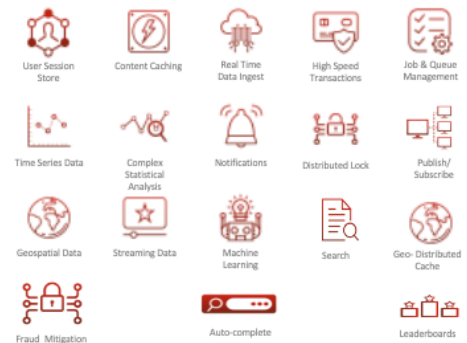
User Session Store

Content Caching

Real Time Data Ingest

High Speed Transactions

Job & Queue Management

Time Series Data

Complex Statistical Analysis

Notifications

Distributed Lock

Publish/ Subscribe

Geospatial Data

Streaming Data

Machine Learning

Search

Geo- Distributed Cache

Fraud Mitigation

Auto-complete

Leaderboards